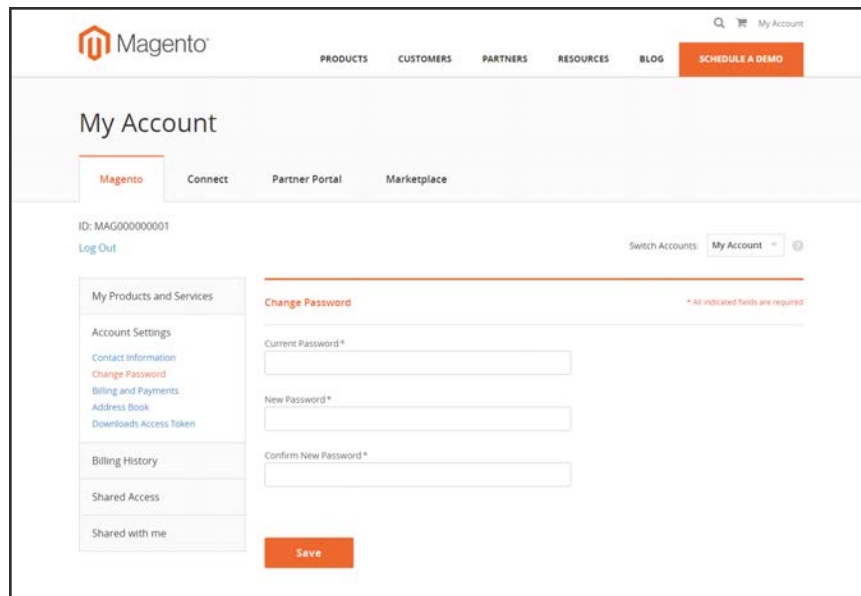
Magento

My Account

PRODUCTS CUSTOMERS PARTNERS RESOURCES BLOG SCHEDULE A DEMO

My Account

Magento Connect Partner Portal Marketplace

ID: MAG000000001
Log Out

Switch Accounts: My Account

My Products and Services

Account Settings
Contact Information
Change Password
Billing and Payments
Address Book
Downloads Access Token

Billing History

Shared Access

Shared with me

Change Password

* All indicated fields are required

Current Password *

New Password *

Confirm New Password *

Save